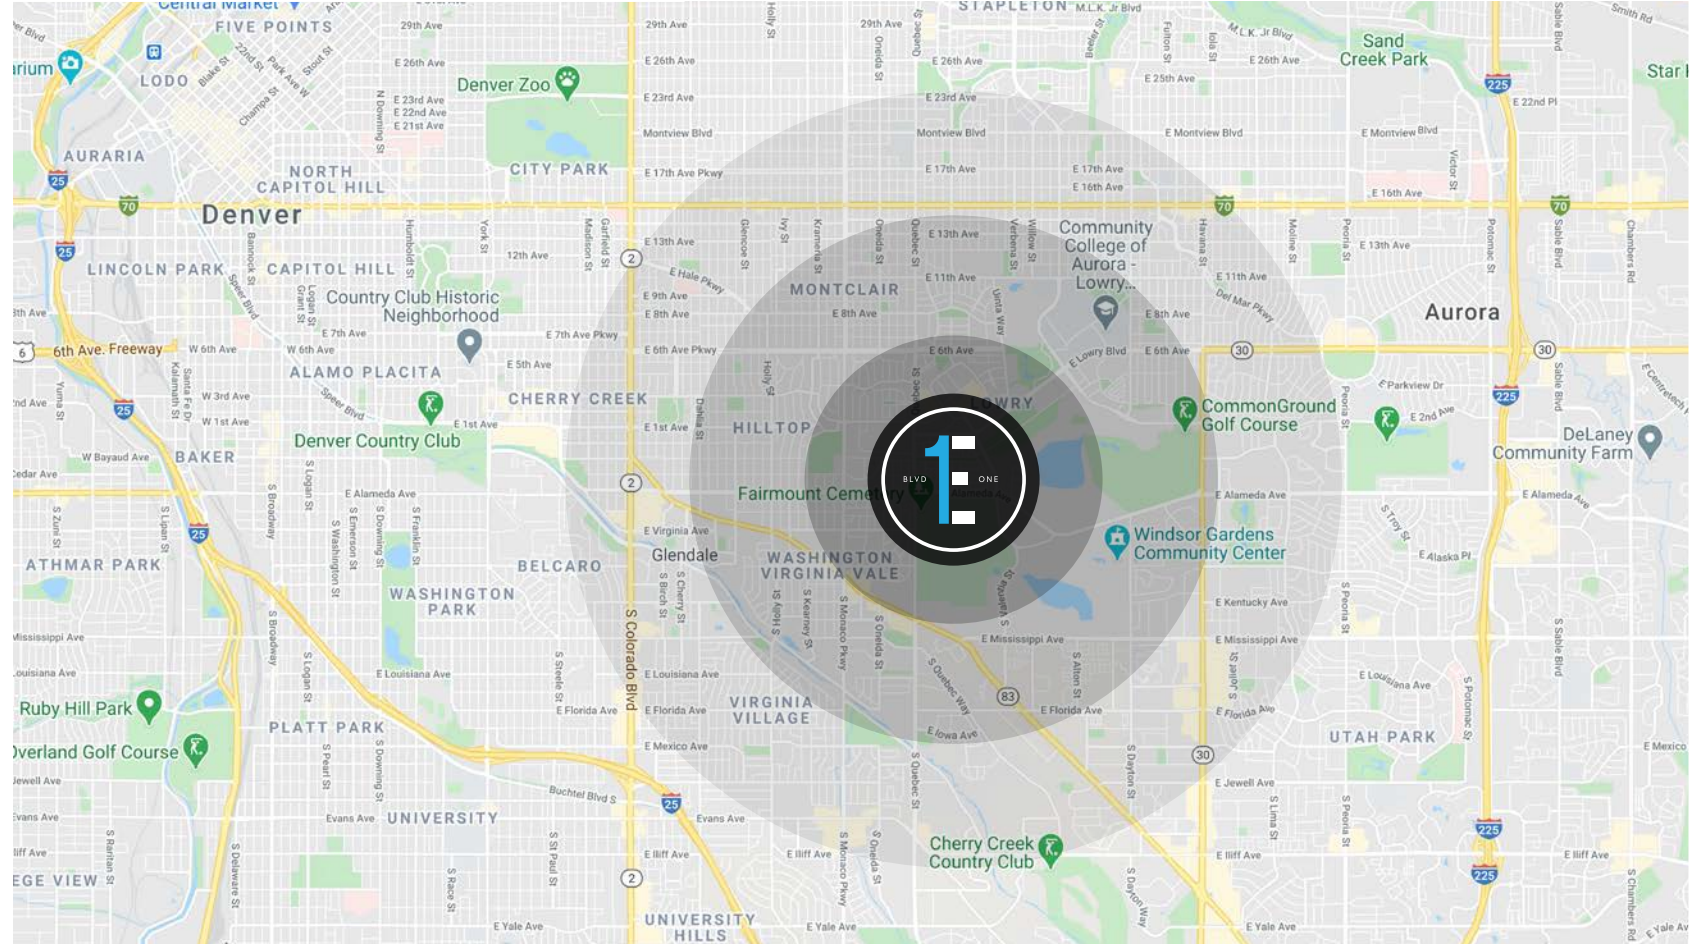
Central Market
FIVE POINTS
STAPLETON
Sand Creek Park
Star
Denver Zoo
LODO
AURARIA
NORTH CAPITOL HILL
CITY PARK
Denver
Community College of Aurora - Lowry...
LINCOLN PARK
CAPITOL HILL
Country Club Historic Neighborhood
MONTCLAIR
Aurora
6th Ave. Freeway
ALAMO PLACITA
CHERRY CREEK
LOWRY
CommonGround Golf Course
HILLTOP
Denver Country Club
DeLaney Community Farm
BAKER
Fairmount Cemetery
BLVD
ONE
Windsor Gardens Community Center
Glendale
ATHMAR PARK
BELCARO
WASHINGTON VIRGINIA VALE
WASHINGTON PARK
S Colorado Blvd
VIRGINIA VILLAGE
Ruby Hill Park
PLATT PARK
UTAH PARK
Overland Golf Course
UNIVERSITY
Cherry Creek Country Club
EGE VIEW
UNIVERSITY HILLS
E Yale Ave
E Iliff Ave
Evans Ave
E Florida Ave
E Mississippi Ave
E Alameda Ave
E 6th Ave
E 13th Ave
E 17th Ave
Montview Blvd
E 23rd Ave
E 26th Ave
29th Ave